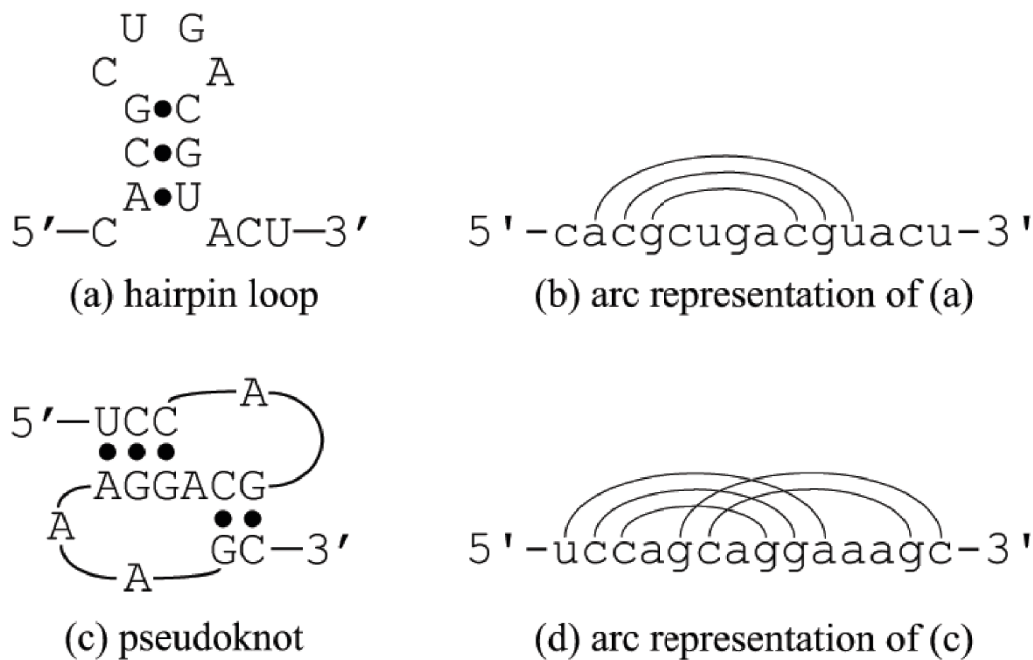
U G
C A
G•C
C•G
A•U
5′—C ACU—3′
(a) hairpin loop

5'-cacgcugacguacu-3'
(b) arc representation of (a)

5′—UCC A
•••
AGGACG
A ••
GC—3′
A
(c) pseudoknot

5'-uccagcaggaaagc-3'
(d) arc representation of (c)